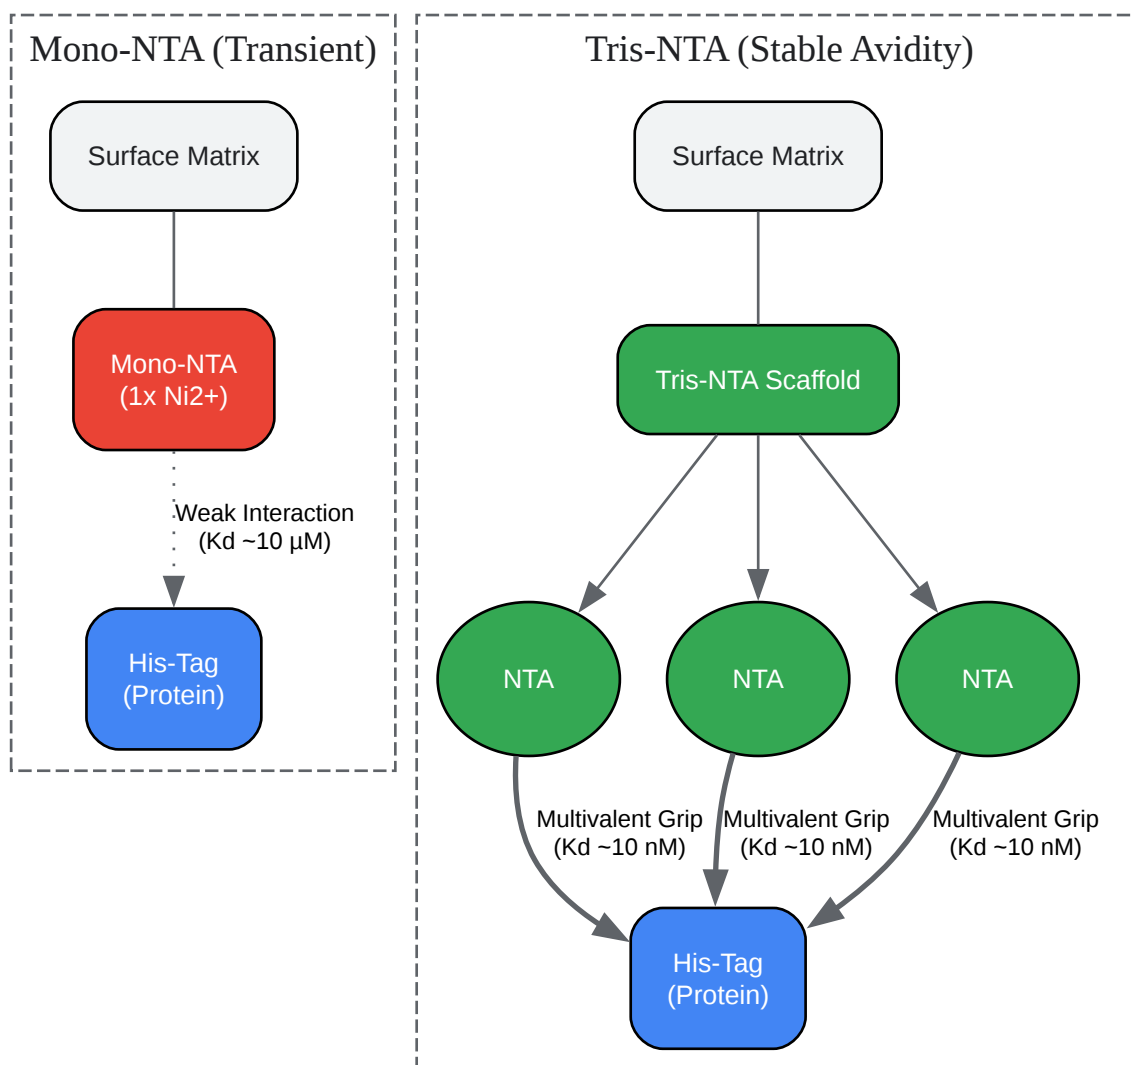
Mono-NTA (Transient)

Surface Matrix

Mono-NTA
(1x Ni2+)

Weak Interaction
(Kd ~10 µM)

His-Tag
(Protein)

Tris-NTA (Stable Avidity)

Surface Matrix

Tris-NTA Scaffold

NTA

NTA

NTA

Multivalent Grip
(Kd ~10 nM)

Multivalent Grip
(Kd ~10 nM)

Multivalent Grip
(Kd ~10 nM)

His-Tag
(Protein)